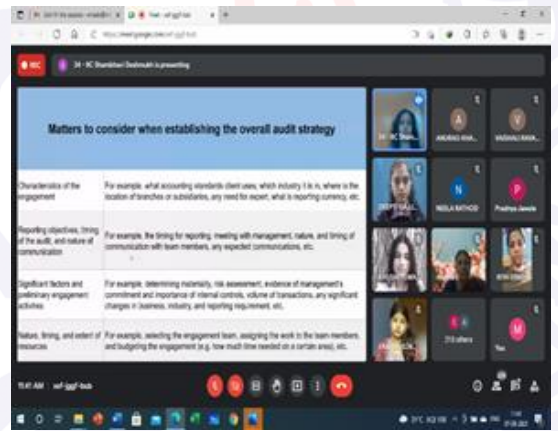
REC

34 - RC Shantanu Deshmukh is presenting

Matters to consider when establishing the overall audit strategy

| | |
|---|---|
| Characteristics of the engagement | For example, what accounting standards client uses, which industry it is in, where is the location of branches or subsidiaries, any need for expert, what is reporting currency, etc. |
| Reporting objectives, timing of the audit, and nature of communication | For example, the timing for reporting, meeting with management, nature, and timing of communication with team members, any expected communications, etc. |
| Significant factors and preliminary engagement activities | For example, determining materiality, risk assessment, evidence of management's commitment and importance of internal controls, volume of transactions, any significant changes in business, industry, and reporting requirement, etc. |
| Nature, timing, and extent of resources | For example, selecting the engagement team, assigning the work to the team members, and budgeting the engagement (e.g. how much time needed on a certain area), etc. |

NEHA RATHOD
Pradnya Jawale
210 others
You

11:41 AM